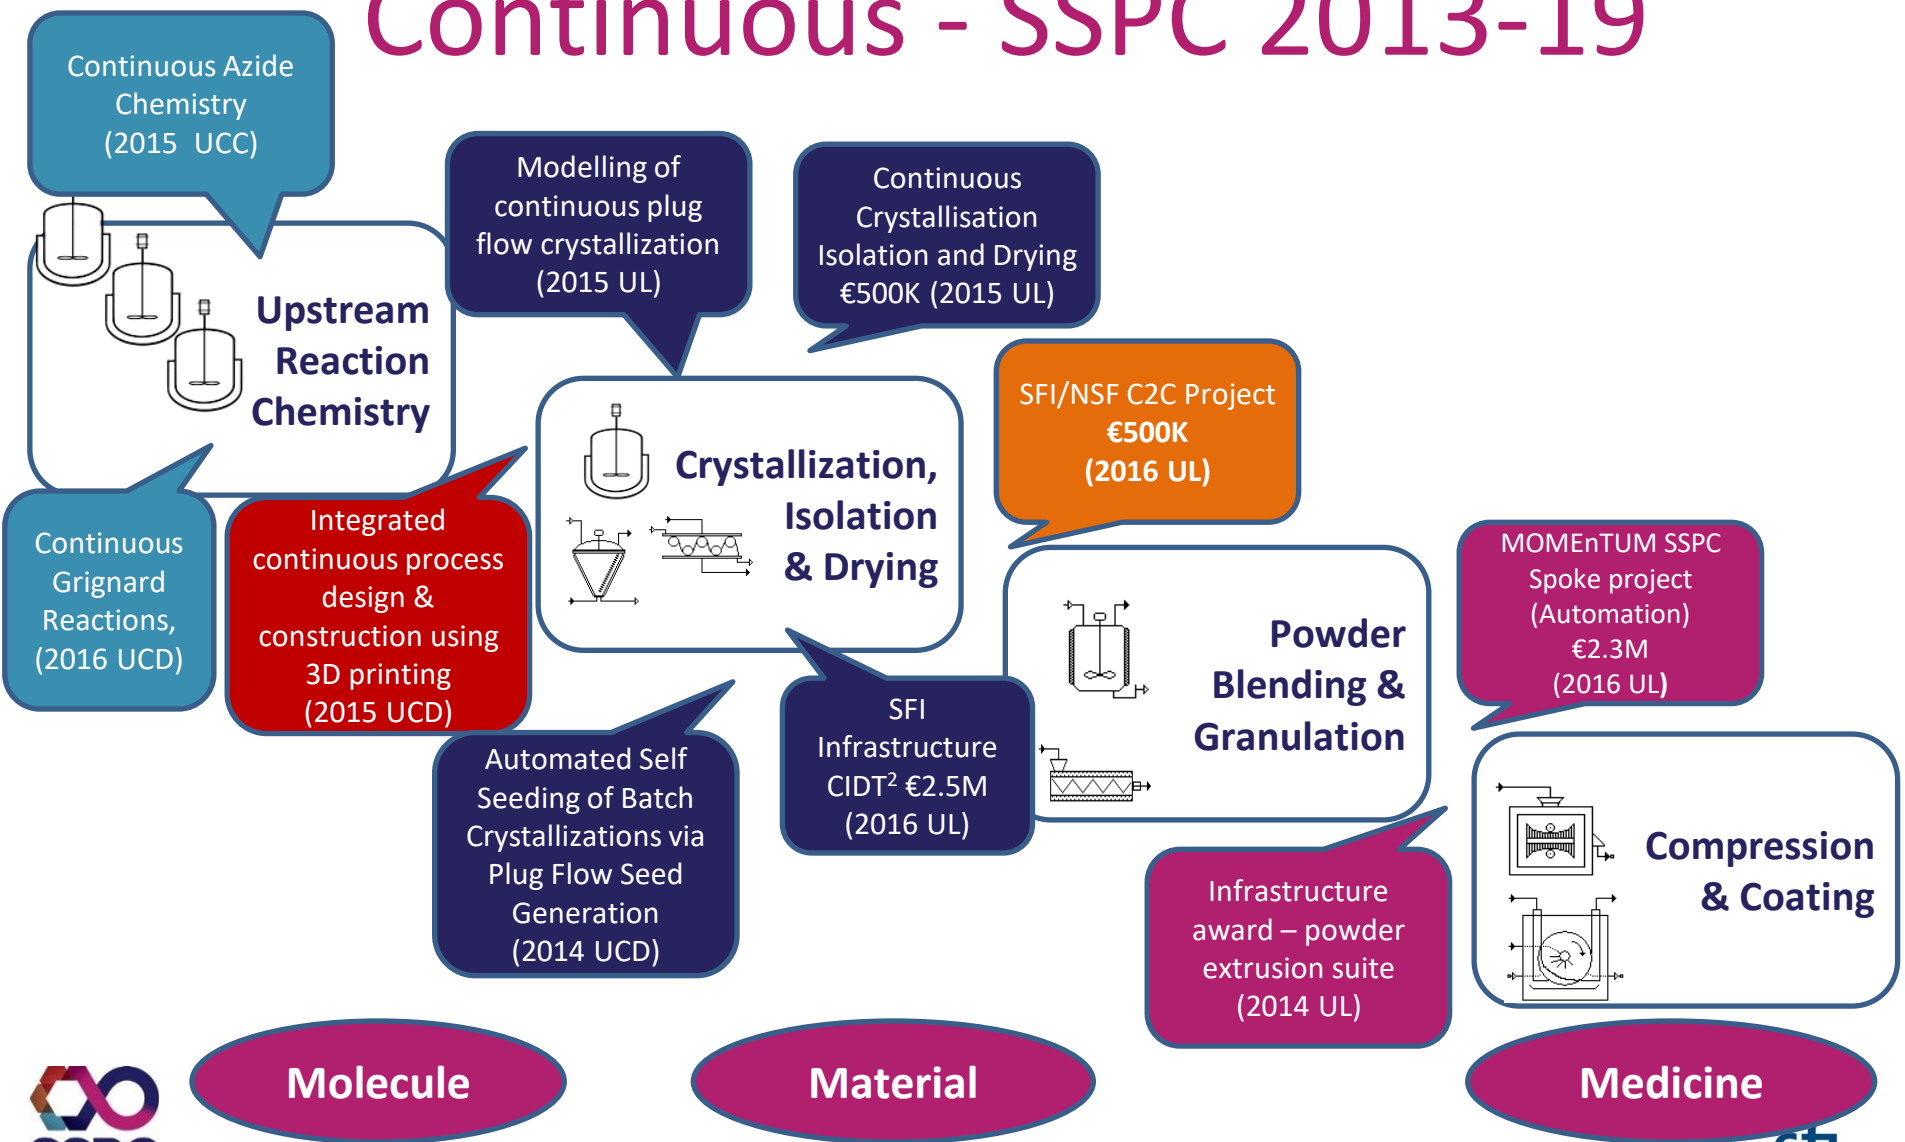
Continuous - SSPC 2013-19

Continuous Azide Chemistry (2015 UCC)

Modelling of continuous plug flow crystallization (2015 UL)

Continuous Crystallisation Isolation and Drying €500K (2015 UL)

Upstream Reaction Chemistry

SFI/NSF C2C Project €500K (2016 UL)

Crystallization, Isolation & Drying

Continuous Grignard Reactions, (2016 UCD)

Integrated continuous process design & construction using 3D printing (2015 UCD)

MOMEnTUM SSPC Spoke project (Automation) €2.3M (2016 UL)

Powder Blending & Granulation

SFI Infrastructure CIDT$^2$ €2.5M (2016 UL)

Automated Self Seeding of Batch Crystallizations via Plug Flow Seed Generation (2014 UCD)

Compression & Coating

Infrastructure award – powder extrusion suite (2014 UL)

Molecule

Material

Medicine